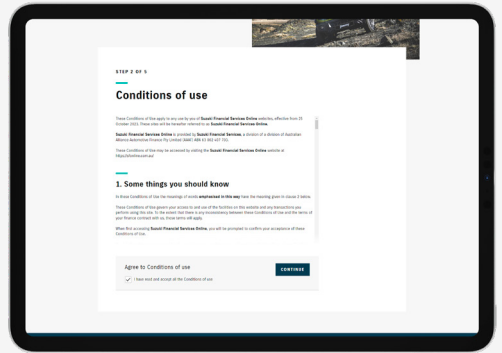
STEP 2 OF 5

Conditions of use

These Conditions of Use apply to any use by you of Suzuki Financial Services Online websites, effective from 25 October 2021. These sites will be hereafter referred to as Suzuki Financial Services Online.

Suzuki Financial Services Online is provided by Suzuki Financial Services, a division of a division of Australian Alliance Automotive Finance Pty Limited (AAAF) ABN 43 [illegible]

These Conditions of Use may be accessed by visiting the Suzuki Financial Services Online website at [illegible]

1. Some things you should know

In these Conditions of Use the meanings of words emphasised in this way have the meaning given in clause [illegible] below.

These Conditions of Use govern your access to and use of the facilities on this website and any transactions you perform using this site. To the extent that there is any inconsistency between these Conditions of Use and the terms of your finance contract with us, those terms will apply.

When first accessing Suzuki Financial Services Online, you will be prompted to confirm your acceptance of these Conditions of Use.

Agree to Conditions of use

I have read and Accept all the Conditions of use

CONTINUE